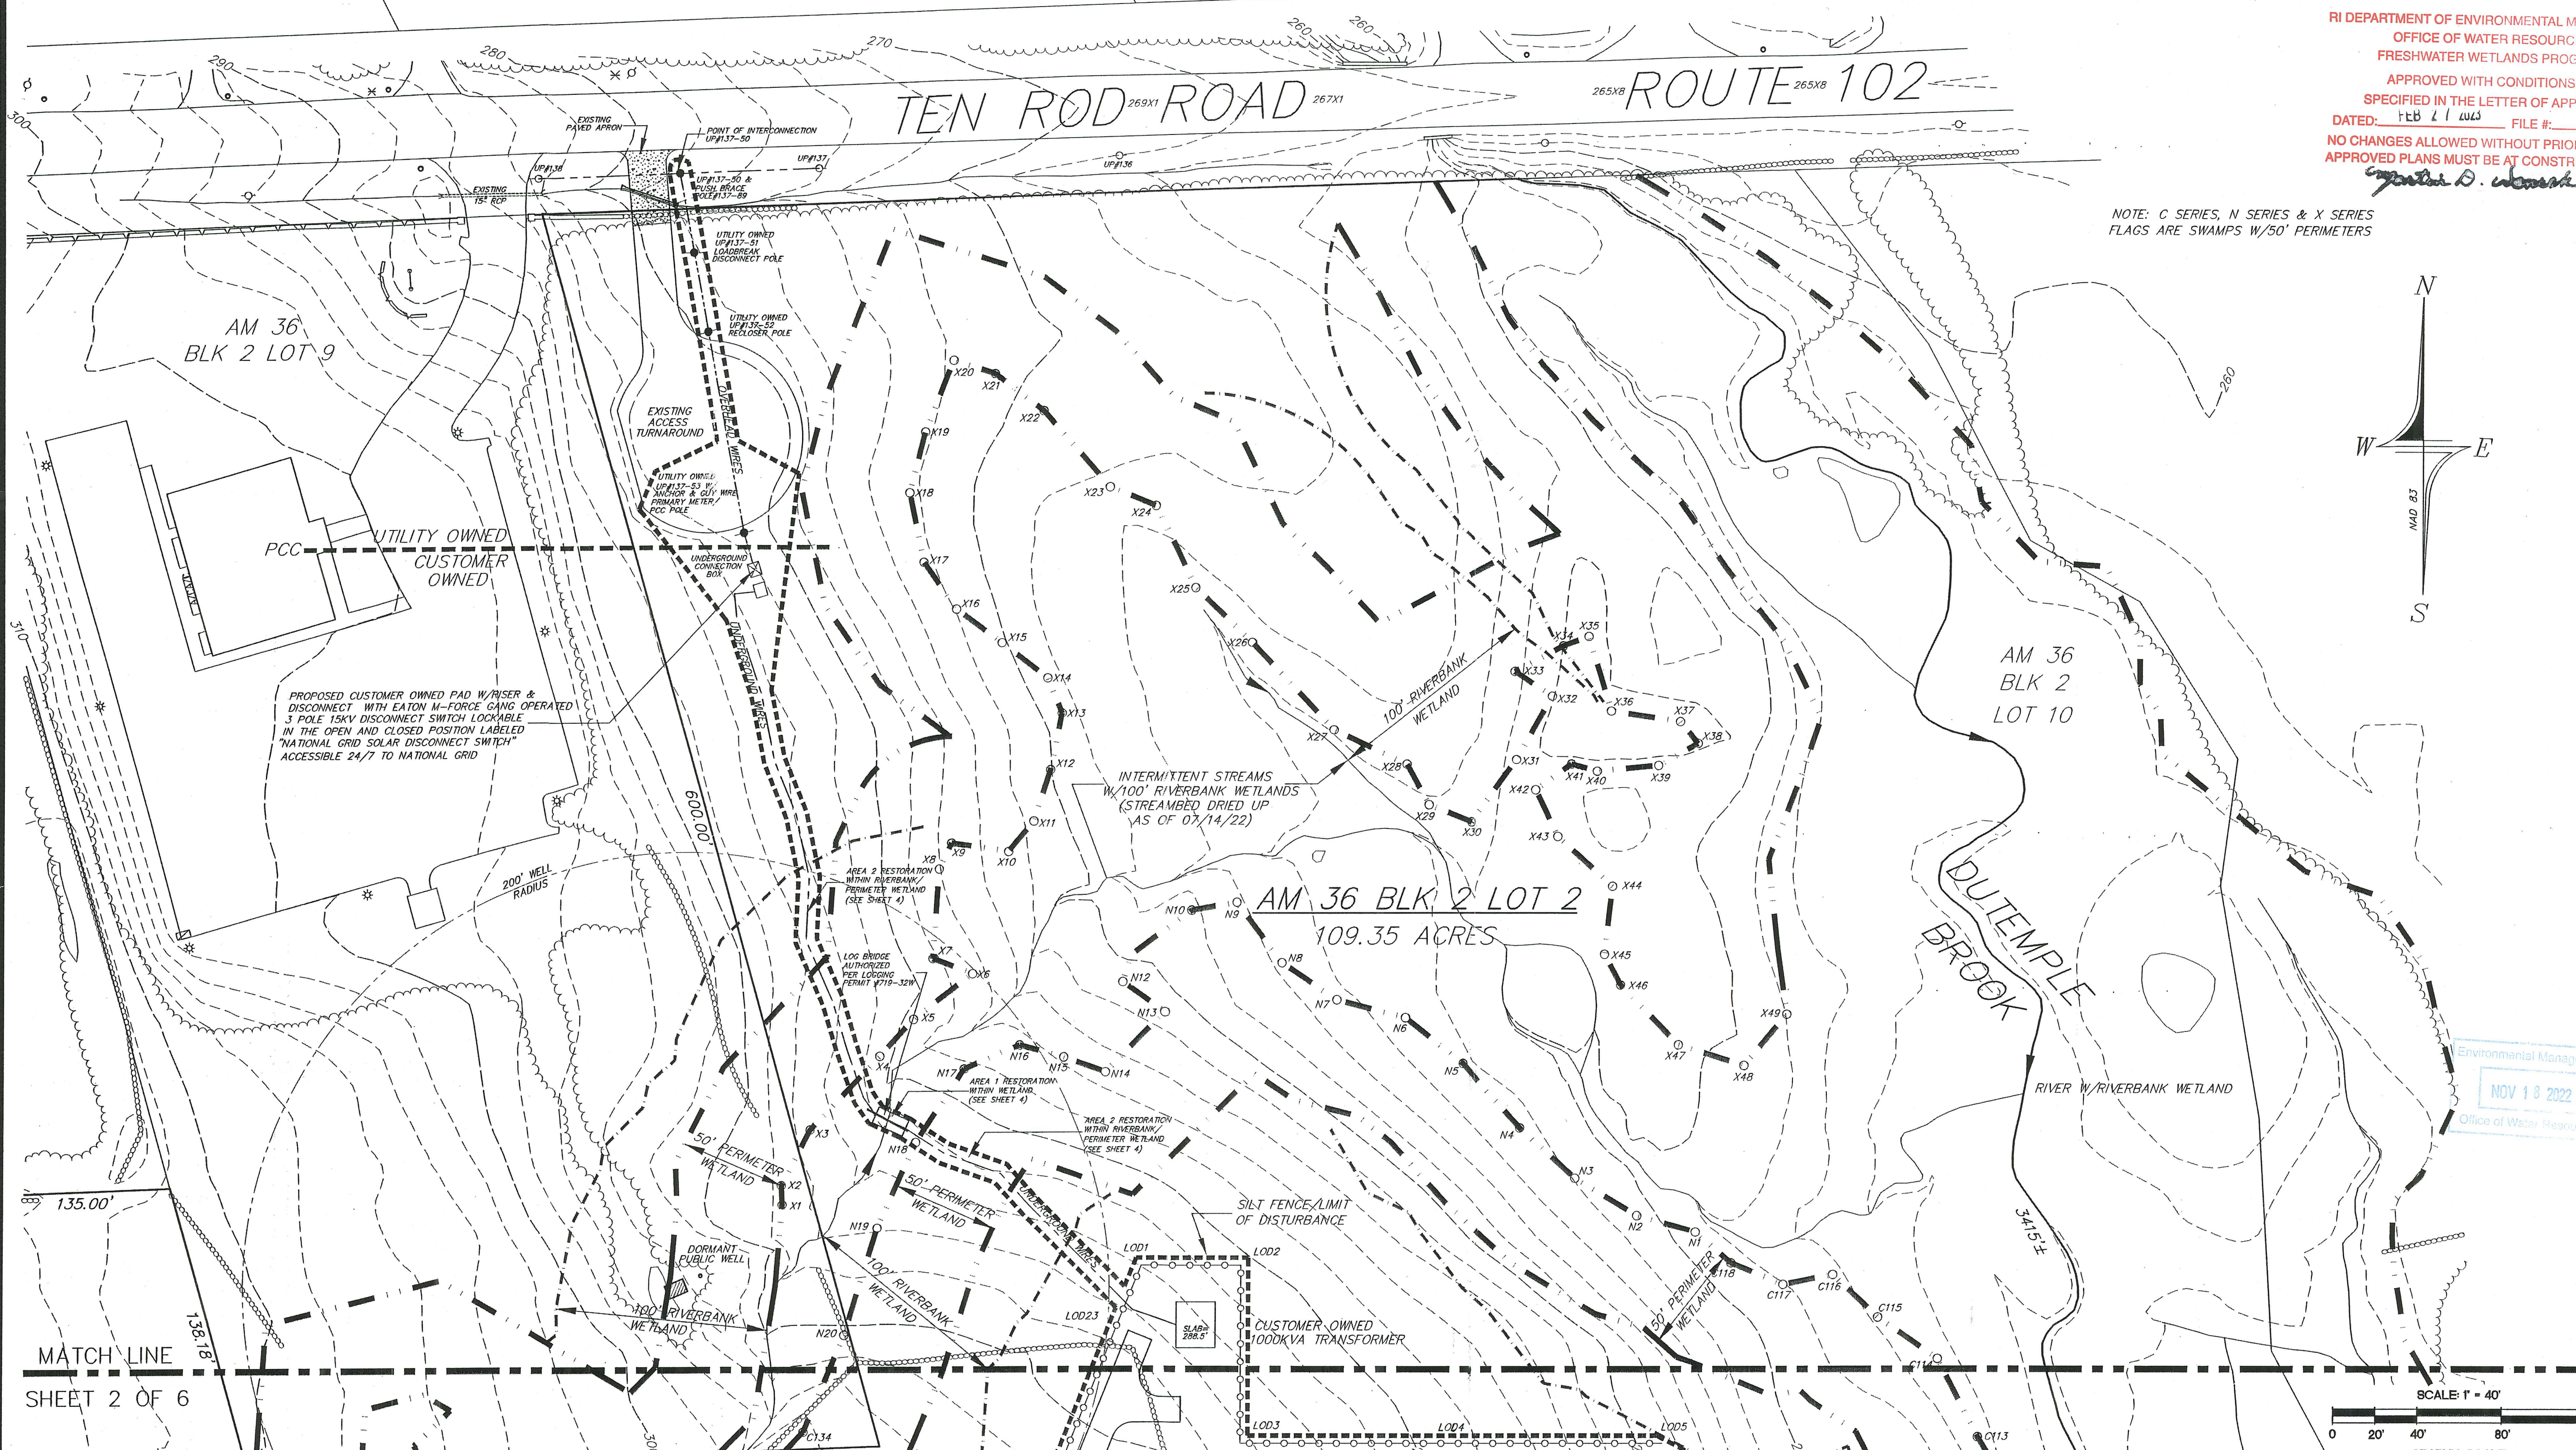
RI DEPARTMENT OF ENVIRONMENTAL M
OFFICE OF WATER RESOURC
FRESHWATER WETLANDS PROG
APPROVED WITH CONDITIONS
SPECIFIED IN THE LETTER OF APP
DATED: FEB 27 2023 FILE #:
NO CHANGES ALLOWED WITHOUT PRIO
APPROVED PLANS MUST BE AT CONSTR

NOTE: C SERIES, N SERIES & X SERIES FLAGS ARE SWAMPS W/50' PERIMETERS

N
W
E
S
NAD 83

TEN ROD ROAD
ROUTE 102
290
280
270
260
260
300
310
260
269X1
267X1
265X8
265X8

EXISTING PAVED APRON
POINT OF INTERCONNECTION UP#137-50
UP#138
UP#137
UP#136
EXISTING 15" RCP
UP#137-50 & PUSH BRACE POLE#137-89
UTILITY OWNED UP#137-51 LOADBREAK DISCONNECT POLE
UTILITY OWNED UP#137-52 RECLOSER POLE
OVERHEAD WIRES
EXISTING ACCESS TURNAROUND
UTILITY OWNED UP#137-53 W/ ANCHOR & GUY WIRE PRIMARY METER/ PCC POLE
UNDERGROUND CONNECTION BOX
UNDERGROUND WIRES

AM 36
BLK 2 LOT 9

PCC
UTILITY OWNED
CUSTOMER OWNED

PROPOSED CUSTOMER OWNED PAD W/RISER & DISCONNECT WITH EATON M-FORCE GANG OPERATED 3 POLE 15KV DISCONNECT SWITCH LOCKABLE IN THE OPEN AND CLOSED POSITION LABELED "NATIONAL GRID SOLAR DISCONNECT SWITCH" ACCESSIBLE 24/7 TO NATIONAL GRID

600.00'
200' WELL RADIUS

X20 X21 X22 X19 X18 X17 X16 X15 X14 X13 X12 X11 X10 X9 X8 X7 X6 X5 X4 X3 X2 X1
X23 X24 X25 X26 X27 X28 X29 X30 X31 X32 X33 X34 X35 X36 X37 X38 X39 X40 X41 X42 X43 X44 X45 X46 X47 X48 X49

100' RIVERBANK WETLAND

INTERMITTENT STREAMS W/100' RIVERBANK WETLANDS (STREAMBED DRIED UP AS OF 07/14/22)

AREA 2 RESTORATION WITHIN RIVERBANK/ PERIMETER WETLAND (SEE SHEET 4)

LOG BRIDGE AUTHORIZED PER LOGGING PERMIT #719-32W

AM 36 BLK 2 LOT 2
109.35 ACRES

N10 N9 N8 N7 N6 N5 N4 N3 N2 N1 N12 N13 N14 N15 N16 N17 N18 N19 N20

AREA 1 RESTORATION WITHIN WETLAND (SEE SHEET 4)
AREA 2 RESTORATION WITHIN RIVERBANK/ PERIMETER WETLAND (SEE SHEET 4)

50' PERIMETER WETLAND
50' PERIMETER WETLAND
50' PERIMETER WETLAND
100' RIVERBANK WETLAND
100' RIVERBANK WETLAND

AM 36
BLK 2
LOT 10

DUTEMPLE BROOK
RIVER W/RIVERBANK WETLAND
3415'±

SILT FENCE/LIMIT OF DISTURBANCE
LOD1 LOD2 LOD23 LOD3 LOD4 LOD5
SLAB= 288.5'
CUSTOMER OWNED 1000KVA TRANSFORMER
DORMANT PUBLIC WELL

C118 C117 C116 C115 C114 C113 C134

135.00'
138.18'

MATCH LINE
SHEET 2 OF 6

Environmental Manag
NOV 18 2022
Office of Water Resour

SCALE: 1" = 40'
0 20' 40' 80'